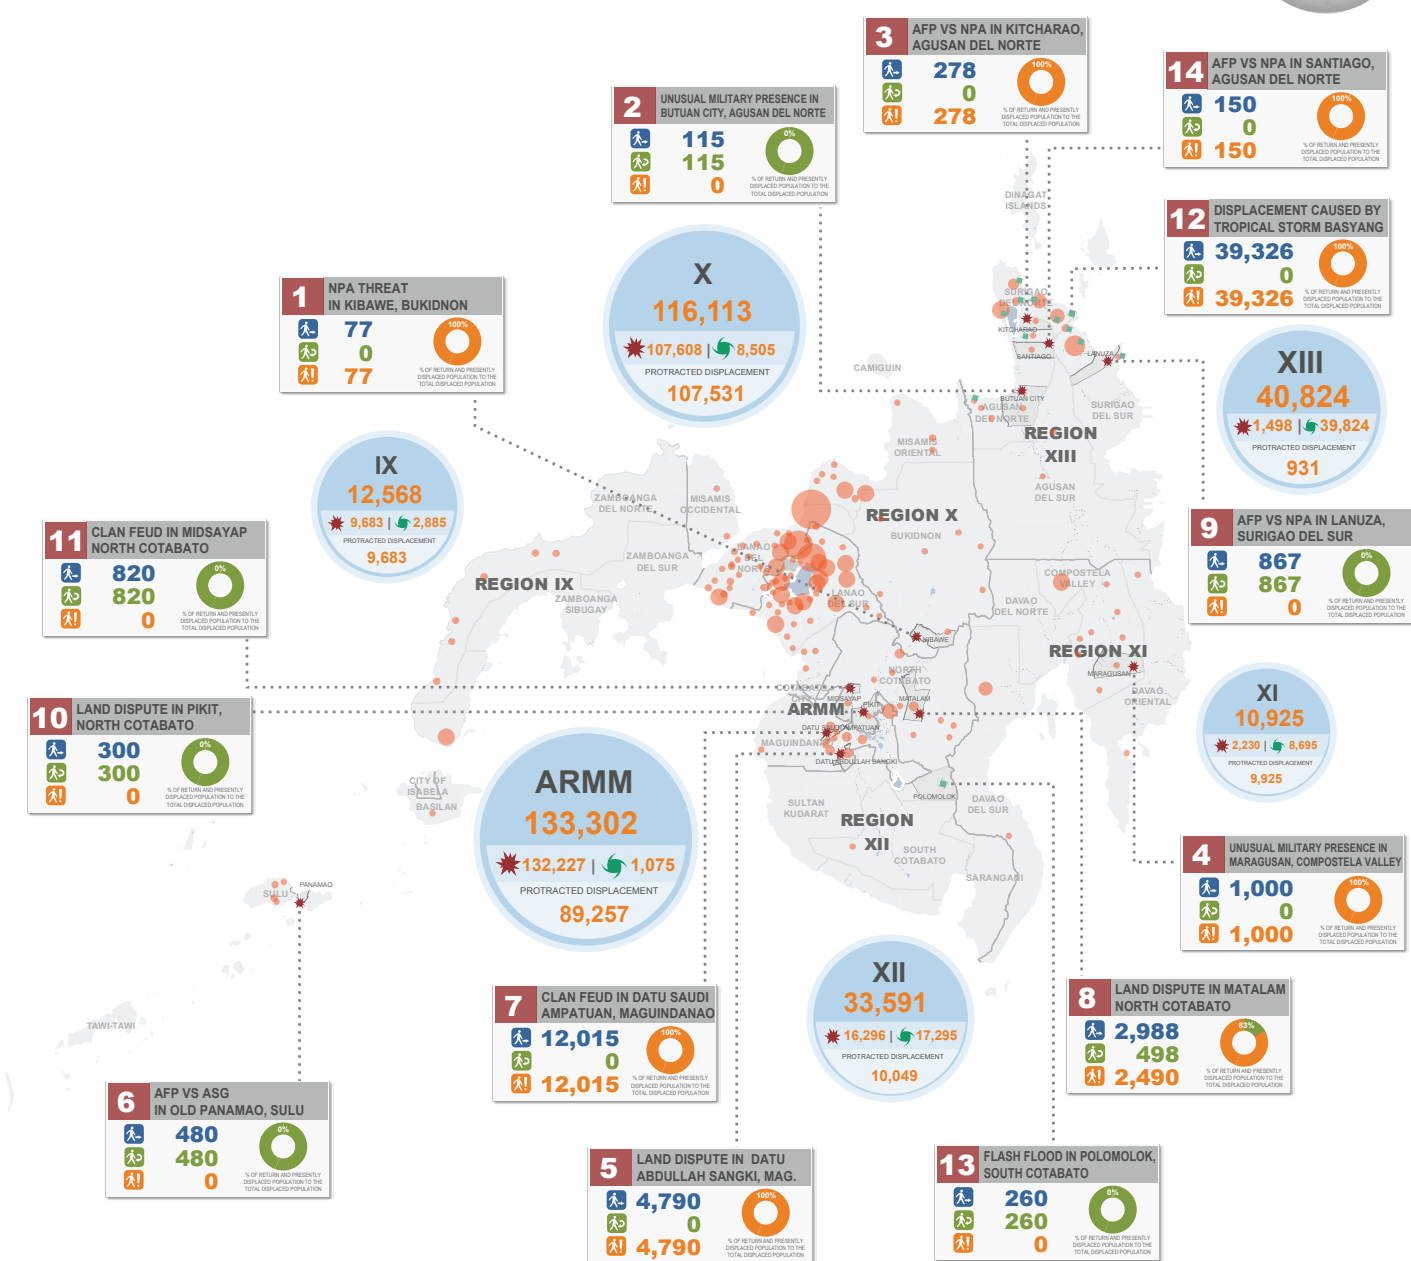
3 AFP VS NPA IN KITCHARAO, AGUSAN DEL NORTE
278
0
278
100%
% OF RETURN AND PRESENTLY DISPLACED POPULATION TO THE TOTAL DISPLACED POPULATION

14 AFP VS NPA IN SANTIAGO, AGUSAN DEL NORTE
150
0
150
100%
% OF RETURN AND PRESENTLY DISPLACED POPULATION TO THE TOTAL DISPLACED POPULATION

2 UNUSUAL MILITARY PRESENCE IN BUTUAN CITY, AGUSAN DEL NORTE
115
115
0
0%
% OF RETURN AND PRESENTLY DISPLACED POPULATION TO THE TOTAL DISPLACED POPULATION

12 DISPLACEMENT CAUSED BY TROPICAL STORM BASYANG
39,326
0
39,326
100%
% OF RETURN AND PRESENTLY DISPLACED POPULATION TO THE TOTAL DISPLACED POPULATION

X
116,113
107,608 | 8,505
PROTRACTED DISPLACEMENT
107,531

1 NPA THREAT IN KIBAWE, BUKIDNON
77
0
77
100%
% OF RETURN AND PRESENTLY DISPLACED POPULATION TO THE TOTAL DISPLACED POPULATION

XIII
40,824
1,498 | 39,824
PROTRACTED DISPLACEMENT
931

IX
12,568
9,683 | 2,885
PROTRACTED DISPLACEMENT
9,683

11 CLAN FEUD IN MIDSAYAP NORTH COTABATO
820
820
0
0%
% OF RETURN AND PRESENTLY DISPLACED POPULATION TO THE TOTAL DISPLACED POPULATION

9 AFP VS NPA IN LANUZA, SURIGAO DEL SUR
867
867
0
0%
% OF RETURN AND PRESENTLY DISPLACED POPULATION TO THE TOTAL DISPLACED POPULATION

DINAGAT ISLANDS
SURIGAO DEL NORTE
KITCHARAO
SANTIAGO
LANUZA
CAMIGUIN
BUTUAN CITY
AGUSAN DEL NORTE
SURIGAO DEL SUR
REGION XIII
MISAMIS ORIENTAL
AGUSAN DEL SUR
ZAMBOANGA DEL NORTE
MISAMIS OCCIDENTAL
REGION X
BUKIDNON
ZAMBOANGA DEL SUR
LANAO DEL NORTE
REGION IX
ZAMBOANGA SIBUGAY
LANAO DEL SUR
COMPOSTELA VALLEY
DAVAO DEL NORTE
KIBAWE
REGION XI
MARAGUSAN
NORTH COTABATO
DAVAO ORIENTAL
COTABATO CITY
MIDSAYAP
PIKIT
MATALAM
ARMM
DATU SAUDI AMPATUAN
MAGUINDANAO
DATU ABDULLAH SANGKI
POLOMOLOK
DAVAO DEL SUR
CITY OF ISABELA
BASILAN
SULTAN KUDARAT
REGION XII
SOUTH COTABATO
SARANGANI
SULU
PANAMAO
TAWI-TAWI

10 LAND DISPUTE IN PIKIT, NORTH COTABATO
300
300
0
0%
% OF RETURN AND PRESENTLY DISPLACED POPULATION TO THE TOTAL DISPLACED POPULATION

XI
10,925
2,230 | 8,695
PROTRACTED DISPLACEMENT
9,925

ARMM
133,302
132,227 | 1,075
PROTRACTED DISPLACEMENT
89,257

4 UNUSUAL MILITARY PRESENCE IN MARAGUSAN, COMPOSTELA VALLEY
1,000
0
1,000
100%
% OF RETURN AND PRESENTLY DISPLACED POPULATION TO THE TOTAL DISPLACED POPULATION

XII
33,591
16,296 | 17,295
PROTRACTED DISPLACEMENT
10,049

7 CLAN FEUD IN DATU SAUDI AMPATUAN, MAGUINDANAO
12,015
0
12,015
100%
% OF RETURN AND PRESENTLY DISPLACED POPULATION TO THE TOTAL DISPLACED POPULATION

8 LAND DISPUTE IN MATALAM NORTH COTABATO
2,988
498
2,490
83%
% OF RETURN AND PRESENTLY DISPLACED POPULATION TO THE TOTAL DISPLACED POPULATION

6 AFP VS ASG IN OLD PANAMAO, SULU
480
480
0
0%
% OF RETURN AND PRESENTLY DISPLACED POPULATION TO THE TOTAL DISPLACED POPULATION

5 LAND DISPUTE IN DATU ABDULLAH SANGKI, MAG.
4,790
0
4,790
100%
% OF RETURN AND PRESENTLY DISPLACED POPULATION TO THE TOTAL DISPLACED POPULATION

13 FLASH FLOOD IN POLOMOLOK, SOUTH COTABATO
260
260
0
0%
% OF RETURN AND PRESENTLY DISPLACED POPULATION TO THE TOTAL DISPLACED POPULATION